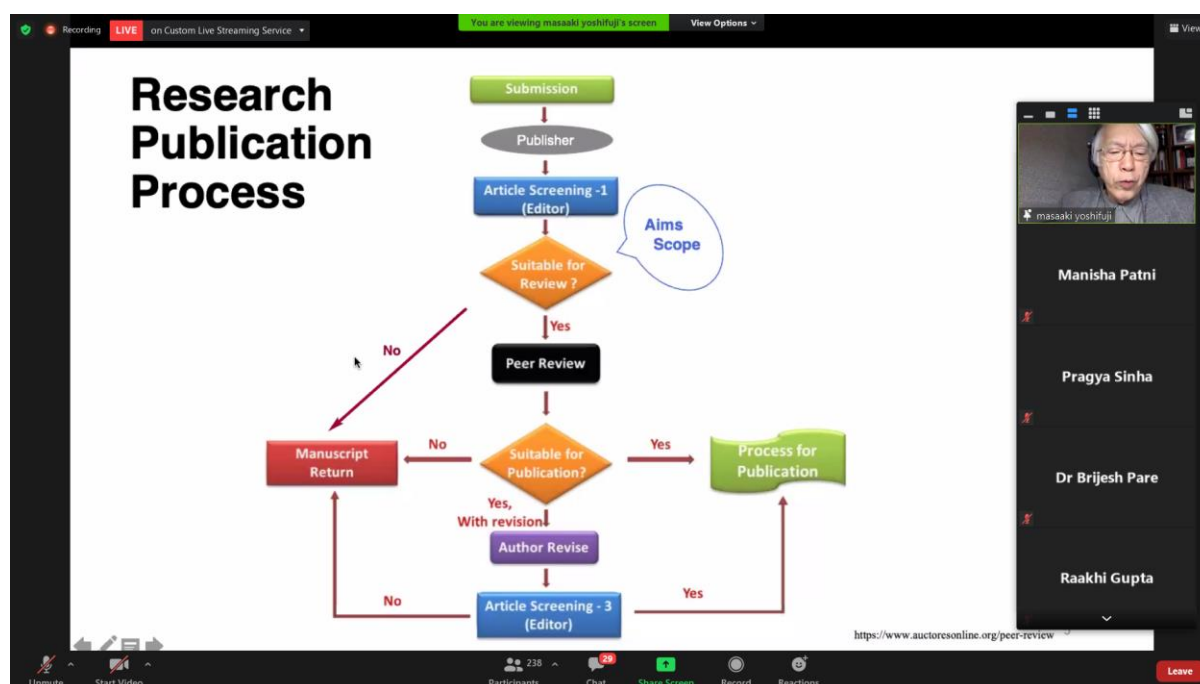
Recording LIVE on Custom Live Streaming Service

You are viewing masaaki yoshifuji's screen View Options

View

Research Publication Process

Submission

Publisher

Article Screening -1 (Editor)

Aims Scope

Suitable for Review ?

Yes

No

Peer Review

Manuscript Return

No

Suitable for Publication?

Yes

Process for Publication

Yes, With revision

Author Revise

No

Article Screening - 3 (Editor)

Yes

https://www.auctoresonline.org/peer-review

masaaki yoshifuji

Manisha Patni

Pragya Sinha

Dr Brijesh Pare

Raakhi Gupta

Unmute Start Video 238 Participants 29 Chat Share Screen Record Reactions

Leave